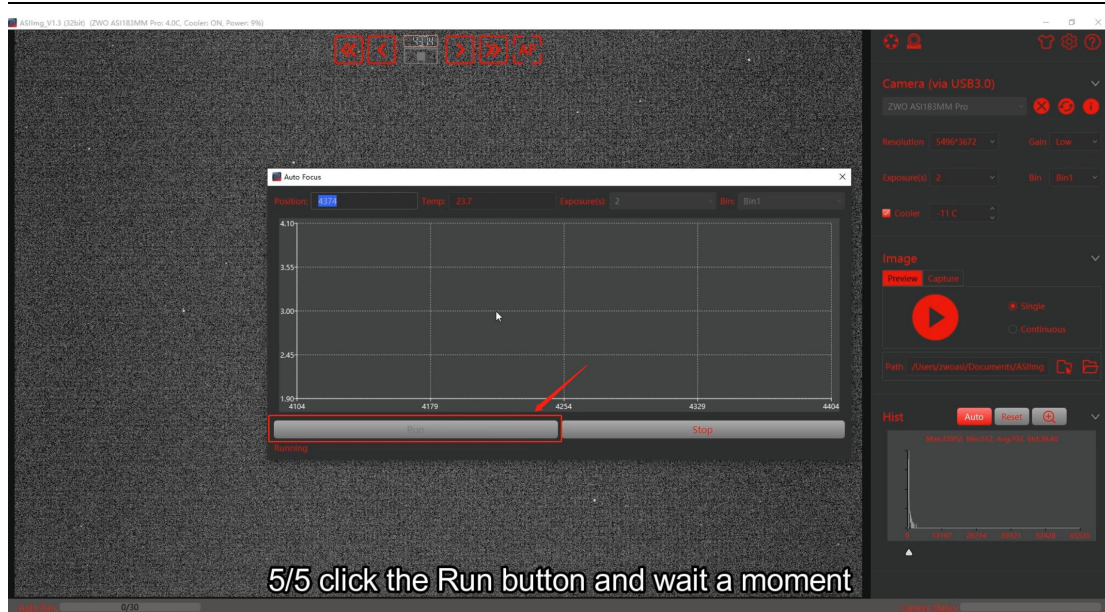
ASIImg_V1.3 (32bit) (ZWO ASI183MM Pro: 4.0C, Cooler: ON, Power: 9%)

AF

Auto Focus

Position: 4374 Temp: 23.7 Exposure(s): 2 Bin: Bin1

4.10
3.55
3.00
2.45
1.90
4104 4179 4254 4329 4404

Run Stop

Running

Camera (via USB3.0)

ZWO ASI183MM Pro

Resolution 5496*3672 Gain Low

Exposure(s) 2 Bin Bin1

Cooler -11 C

Image

Preview Capture

Single

Continuous

Path /Users/zwoasi/Documents/ASIImg

Hist

Auto Reset

Max:65535 Min:212 Avg:702 Std:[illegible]

0 13107 26214 39321 52428 65535

5/5 click the Run button and wait a moment

0/30